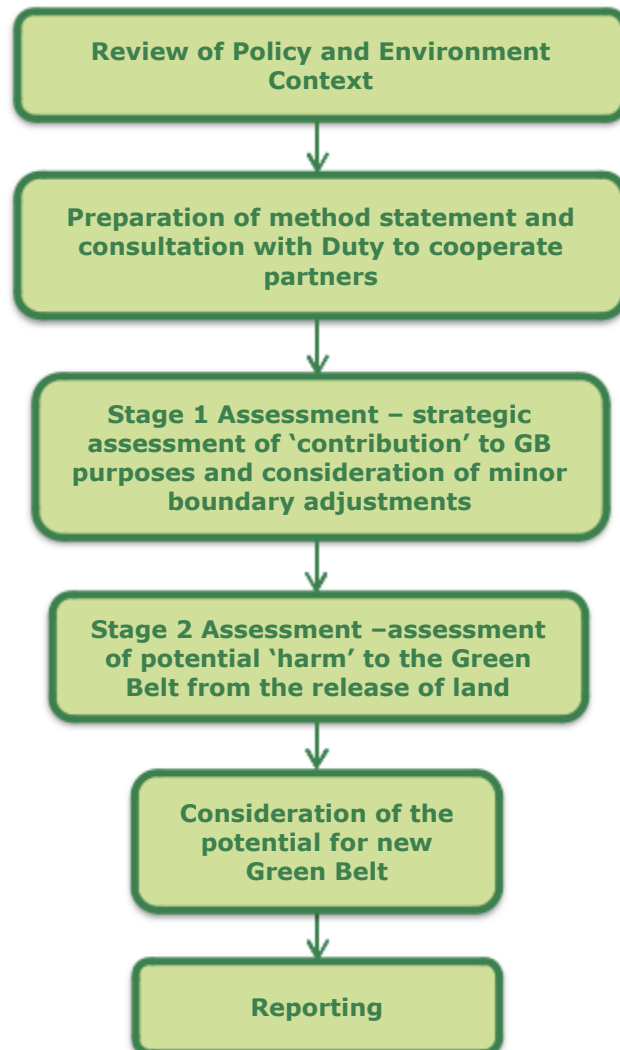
Review of Policy and Environment Context

Preparation of method statement and consultation with Duty to cooperate partners

Stage 1 Assessment – strategic assessment of ‘contribution’ to GB purposes and consideration of minor boundary adjustments

Stage 2 Assessment –assessment of potential ‘harm’ to the Green Belt from the release of land

Consideration of the potential for new Green Belt

Reporting